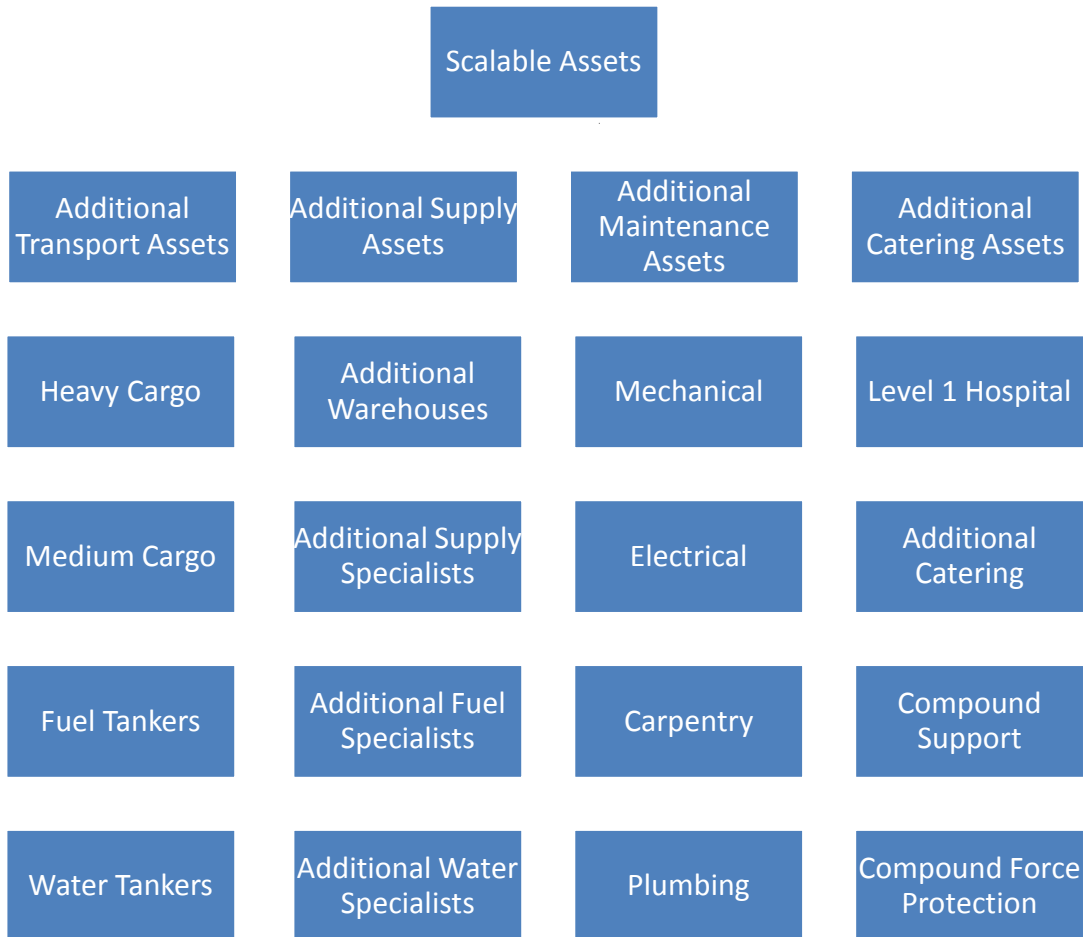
Scalable Assets

Additional Transport Assets

Heavy Cargo

Medium Cargo

Fuel Tankers

Water Tankers

Additional Supply Assets

Additional Warehouses

Additional Supply Specialists

Additional Fuel Specialists

Additional Water Specialists

Additional Maintenance Assets

Mechanical

Electrical

Carpentry

Plumbing

Additional Catering Assets

Level 1 Hospital

Additional Catering

Compound Support

Compound Force Protection